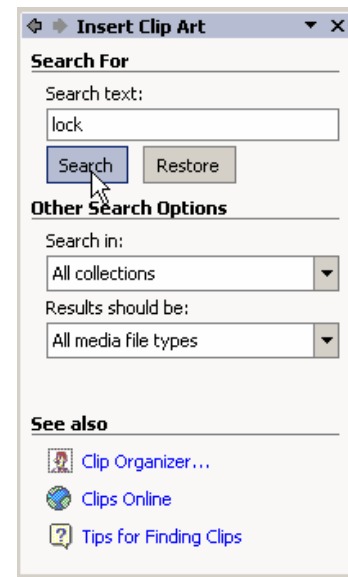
Insert Clip Art

Search For

Search text:

lock

Search

Restore

Other Search Options

Search in:

All collections

Results should be:

All media file types

See also

Clip Organizer...

Clips Online

Tips for Finding Clips